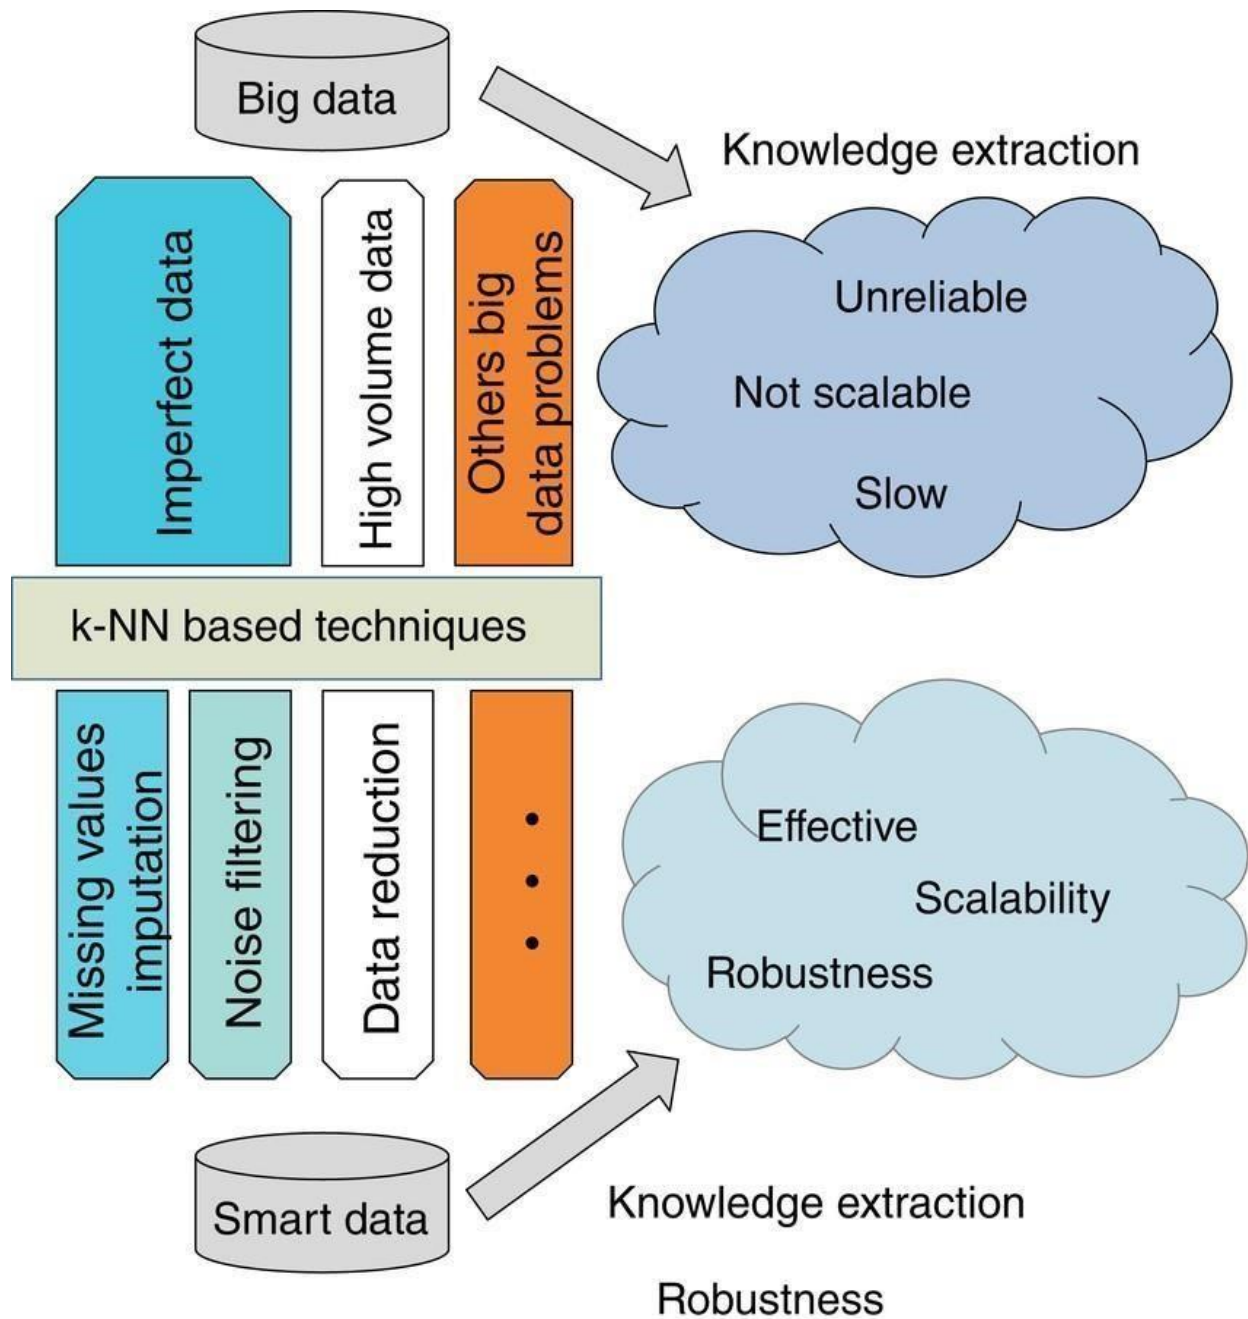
Big data

Knowledge extraction

Imperfect data

High volume data

Others big data problems

Unreliable

Not scalable

Slow

k-NN based techniques

Missing values imputation

Noise filtering

Data reduction

• • •

Effective

Scalability

Robustness

Smart data

Knowledge extraction

Robustness